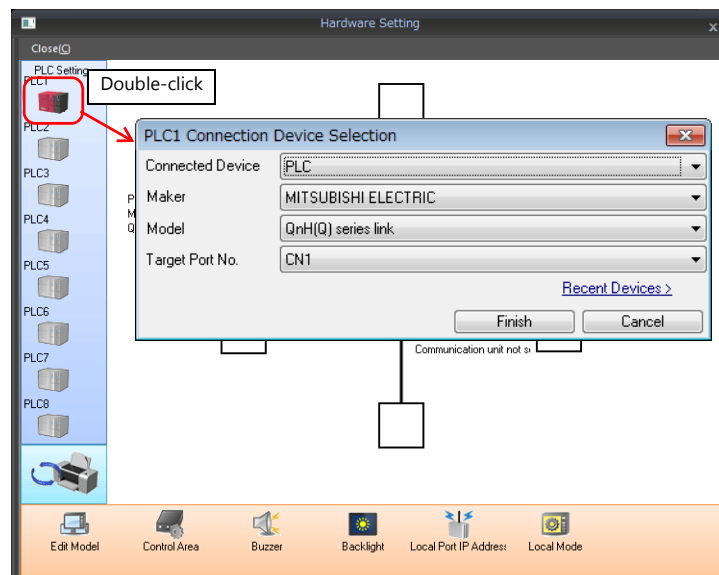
Hardware Setting

Close(C)

PLC Setting
PLC1
PLC2
PLC3
PLC4
PLC5
PLC6
PLC7
PLC8

Double-click

PLC1 Connection Device Selection

| Connected Device | PLC |
|---|---|
| Maker | MITSUBISHI ELECTRIC |
| Model | QnH(Q) series link |
| Target Port No. | CN1 |

Recent Devices >

Finish
Cancel

P
M
Q

Communication unit not s

Edit Model
Control Area
Buzzer
Backlight
Local Port IP Address
Local Mode